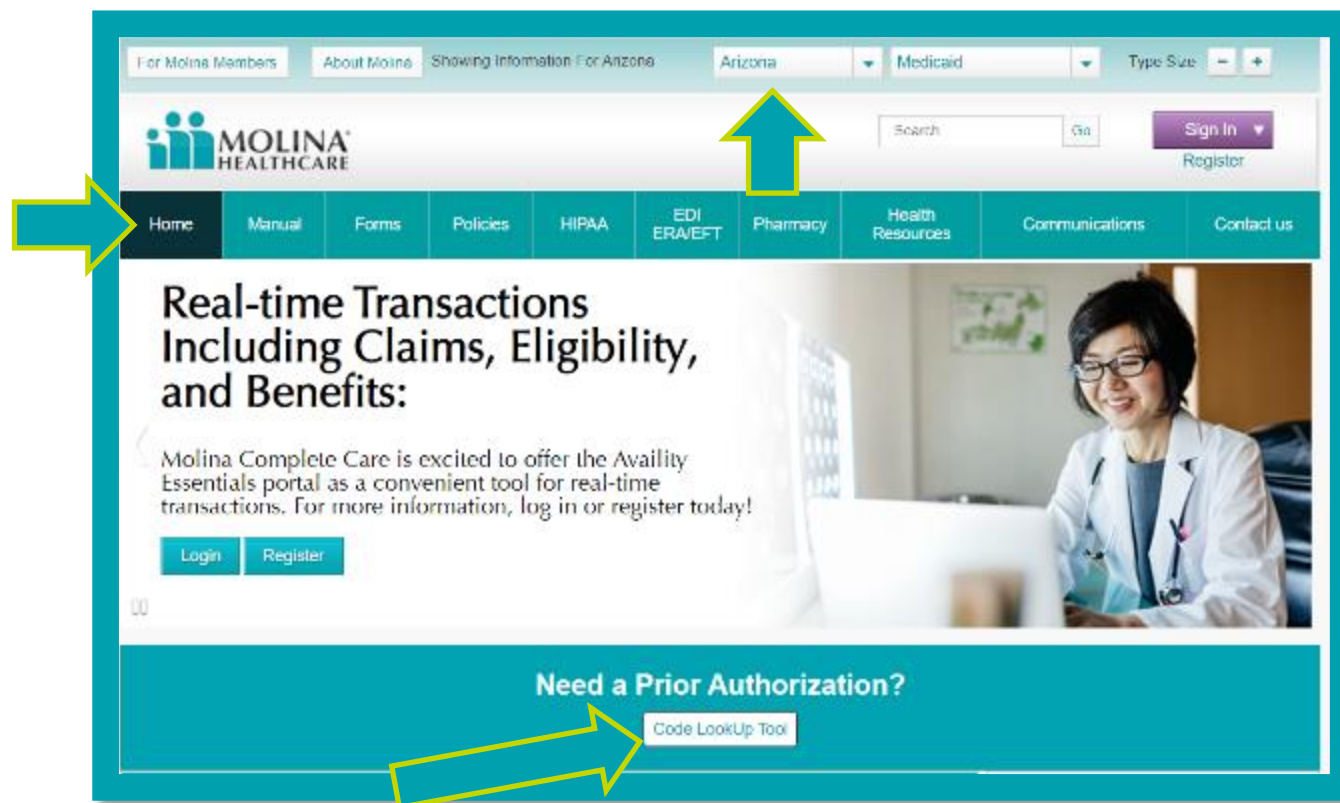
For Molina Members | About Molina | Showing Information For Arizona | Arizona | Medicaid | Type Size − +

MOLINA HEALTHCARE

Search Go

Sign In

Register

Home | Manual | Forms | Policies | HIPAA | EDI ERA/EFT | Pharmacy | Health Resources | Communications | Contact us

Real-time Transactions Including Claims, Eligibility, and Benefits:

Molina Complete Care is excited to offer the Availity Essentials portal as a convenient tool for real-time transactions. For more information, log in or register today!

Login | Register

Need a Prior Authorization?

Code LookUp Tool